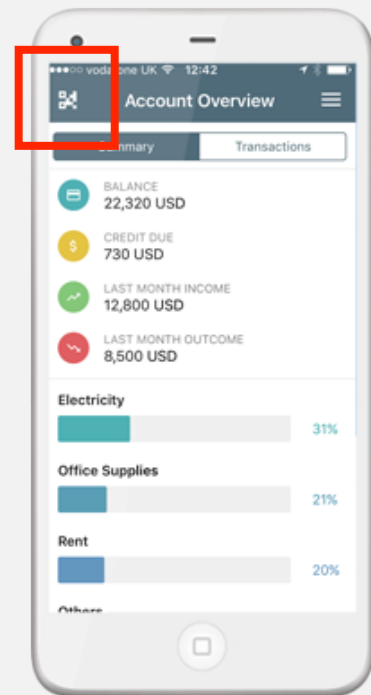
●●●○○ vodafone UK 12:42

Account Overview

Summary | Transactions

$

BALANCE
22,320 USD

CREDIT DUE
730 USD

LAST MONTH INCOME
12,800 USD

LAST MONTH OUTCOME
8,500 USD

Electricity
31%

Office Supplies
21%

Rent
20%

Others